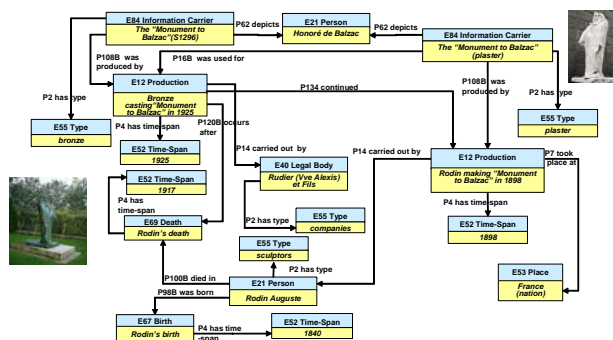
E84 Information Carrier
The "Monument to Balzac"(S1296)

P62 depicts

E21 Person
Honoré de Balzac

P62 depicts

E84 Information Carrier
The "Monument to Balzac" (plaster)

P108B was produced by

P16B was used for

E12 Production
Bronze casting"Monument to Balzac" in 1925

P2 has type

P134 continued

P108B was produced by

P2 has type

E55 Type
bronze

P4 has time-span

P120B occurs after

E55 Type
plaster

E52 Time-Span
1925

P14 carried out by

E40 Legal Body
Rudier (Vve Alexis) et Fils

P14 carried out by

E12 Production
Rodin making "Monument to Balzac" in 1898

P7 took place at

E52 Time-Span
1917

P4 has time-span

E69 Death
Rodin's death

P2 has type

E55 Type
companies

P4 has time-span

E52 Time-Span
1898

E55 Type
sculptors

P2 has type

P100B died in

E21 Person
Rodin Auguste

E53 Place
France (nation)

P98B was born

E67 Birth
Rodin's birth

P4 has time-span

E52 Time-Span
1840